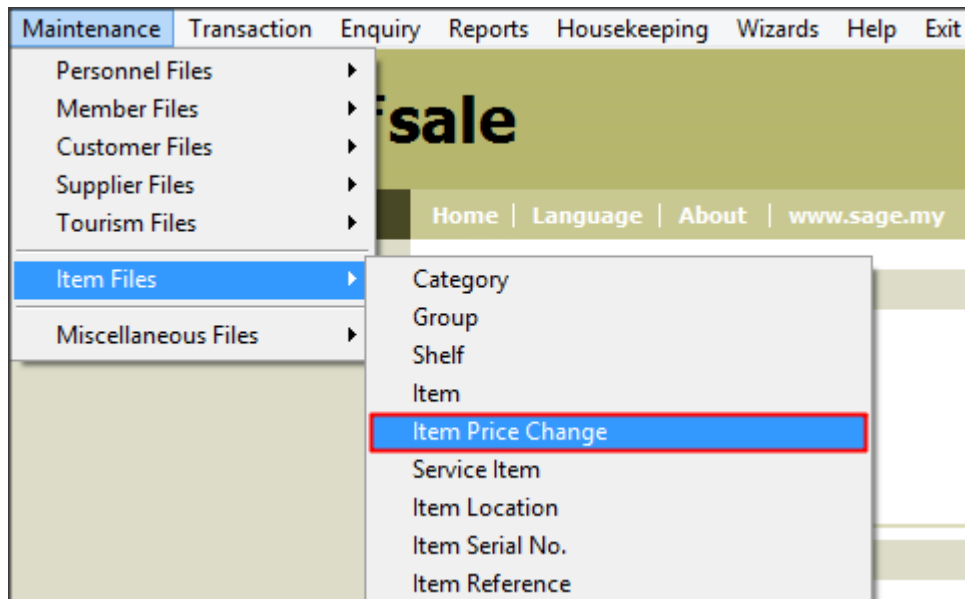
Maintenance Transaction Enquiry Reports Housekeeping Wizards Help Exit

Personnel Files
Member Files
Customer Files
Supplier Files
Tourism Files
Item Files
Miscellaneous Files

fsale

Home | Language | About | www.sage.my

Category
Group
Shelf
Item
Item Price Change
Service Item
Item Location
Item Serial No.
Item Reference